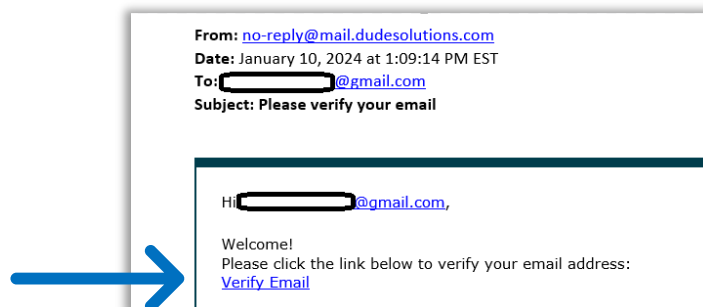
From: no-reply@mail.dudesolutions.com
Date: January 10, 2024 at 1:09:14 PM EST
To: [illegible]@gmail.com
Subject: Please verify your email

Hi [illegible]@gmail.com,

Welcome!
Please click the link below to verify your email address:
Verify Email